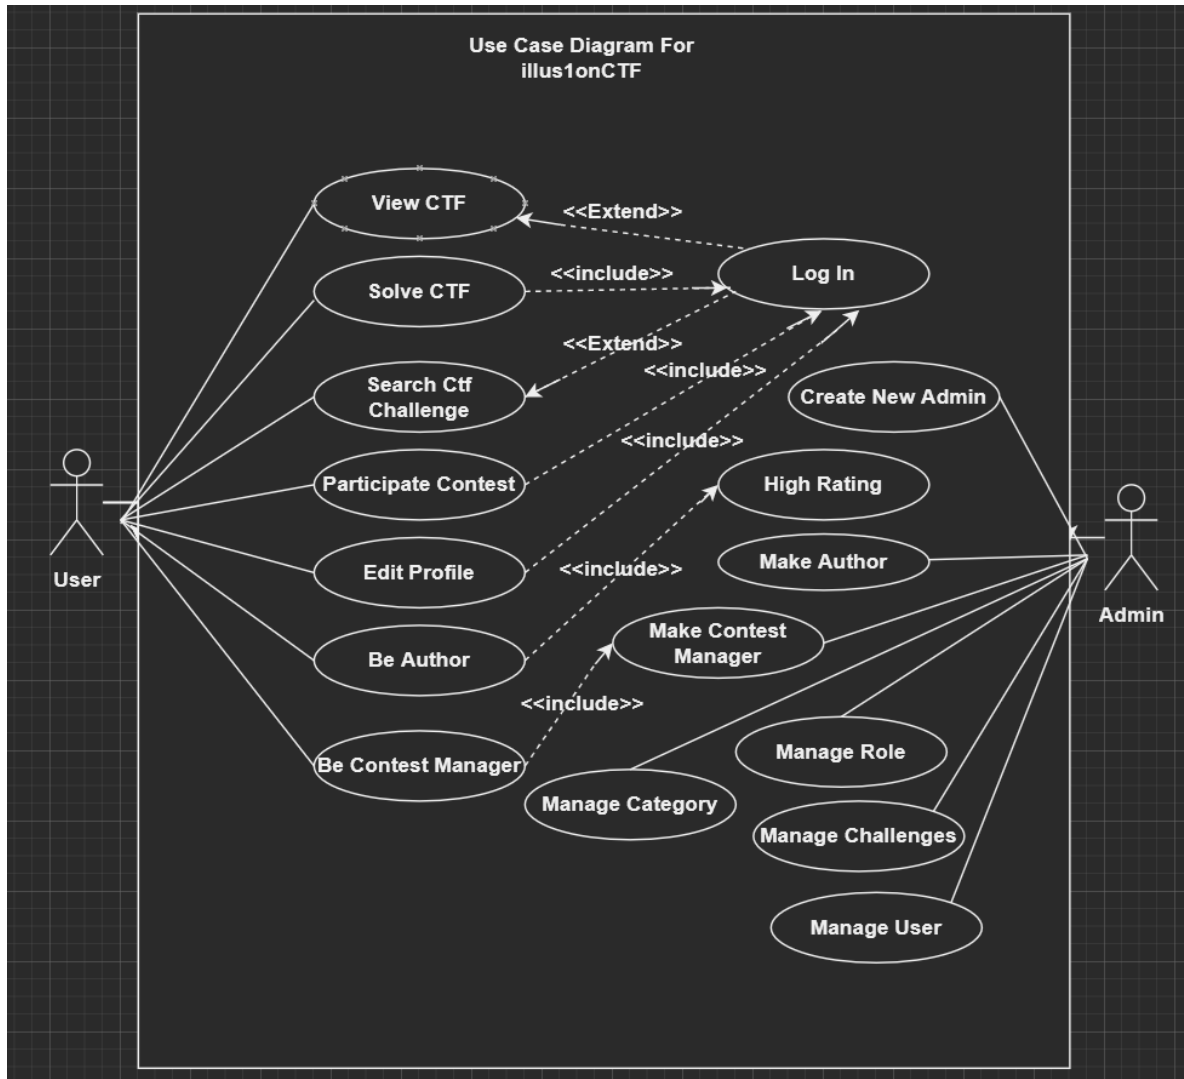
Use Case Diagram For illus1onCTF

View CTF

<<Extend>>

Solve CTF

<<include>>

Log In

<<Extend>>

Search Ctf Challenge

<<include>>

Create New Admin

<<include>>

Participate Contest

High Rating

User

Make Author

Admin

Edit Profile

<<include>>

Make Contest Manager

Be Author

<<include>>

Manage Role

Be Contest Manager

Manage Category

Manage Challenges

Manage User